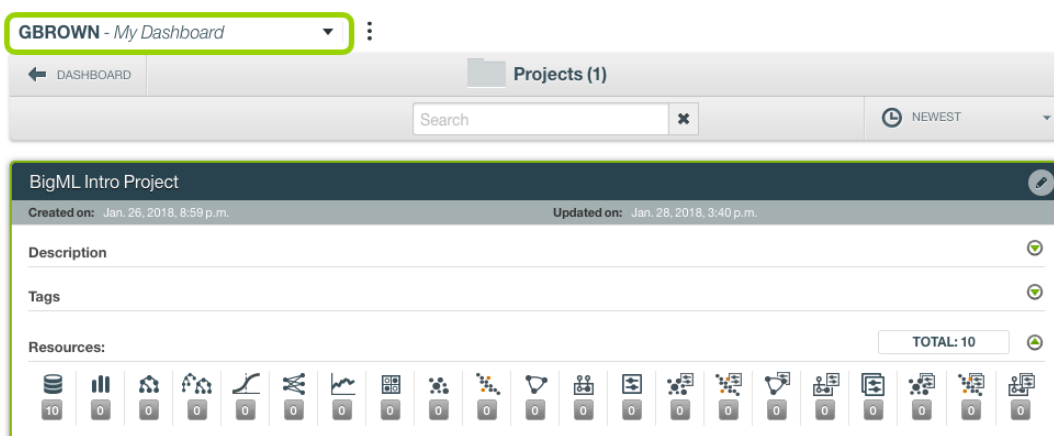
GBROWN - My Dashboard

DASHBOARD

Projects (1)

Search

NEWEST

BigML Intro Project

Created on: Jan. 26, 2018, 8:59 p.m.

Updated on: Jan. 28, 2018, 3:40 p.m.

Description

Tags

Resources:

TOTAL: 10

10 0 0 0 0 0 0 0 0 0 0 0 0 0 0 0 0 0 0 0 0